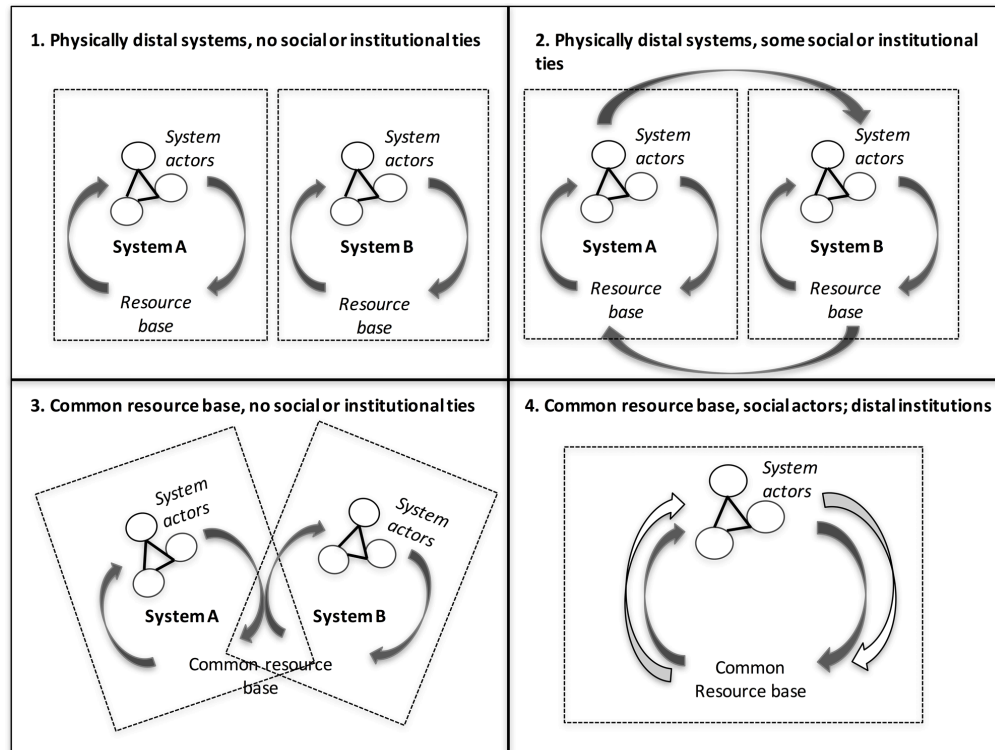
1. Physically distal systems, no social or institutional ties

System actors

System A

Resource base

System actors

System B

Resource base

2. Physically distal systems, some social or institutional ties

System actors

System A

Resource base

System actors

System B

Resource base

3. Common resource base, no social or institutional ties

System actors

System A

System actors

System B

Common resource base

4. Common resource base, social actors; distal institutions

System actors

Common Resource base